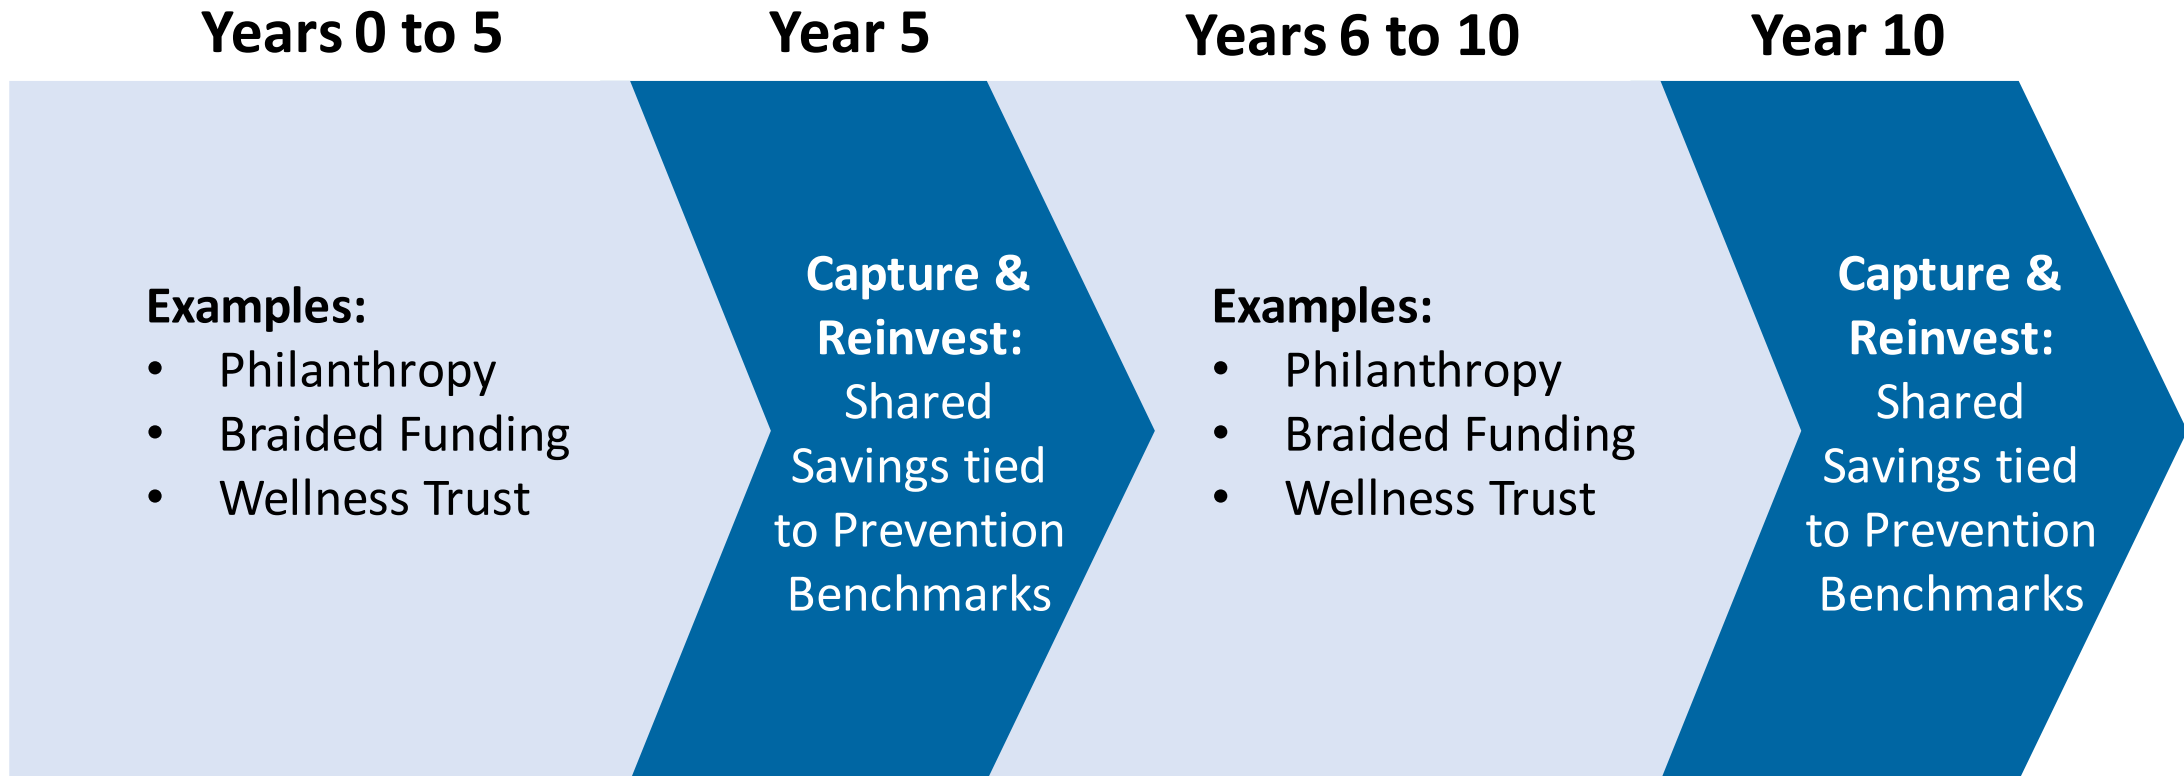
Years 0 to 5

Examples:
• Philanthropy
• Braided Funding
• Wellness Trust

Year 5

Capture & Reinvest:
Shared Savings tied to Prevention Benchmarks

Years 6 to 10

Examples:
• Philanthropy
• Braided Funding
• Wellness Trust

Year 10

Capture & Reinvest:
Shared Savings tied to Prevention Benchmarks